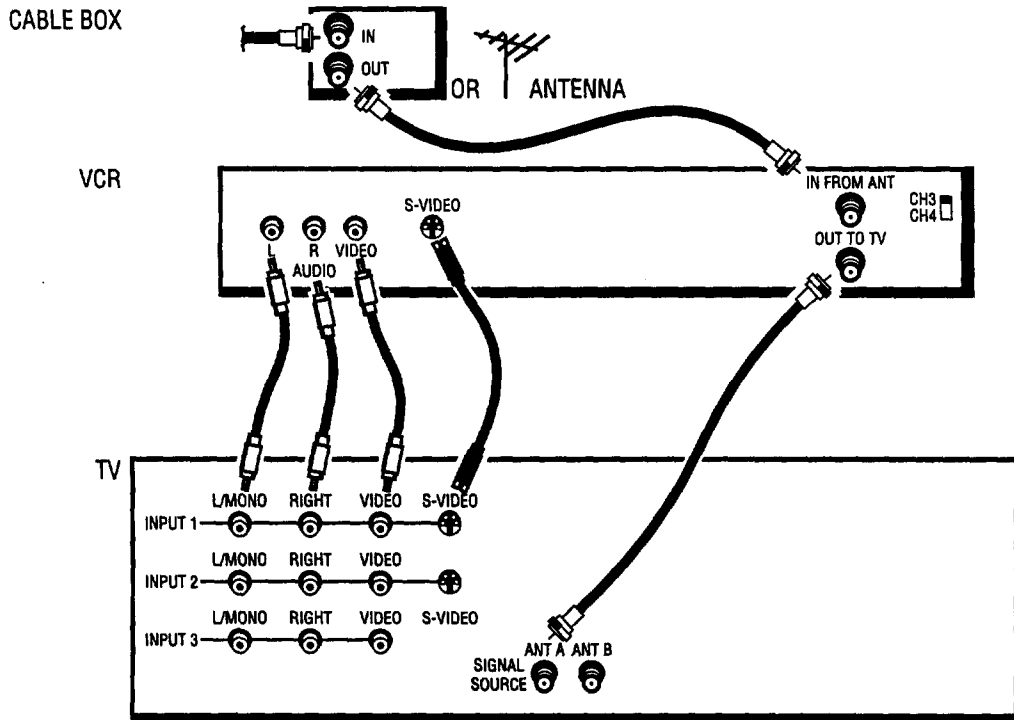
CABLE BOX

IN

OUT

OR ANTENNA

VCR

IN FROM ANT

CH3
CH4

OUT TO TV

L R VIDEO
AUDIO

S-VIDEO

TV

INPUT 1 L/MONO RIGHT VIDEO S-VIDEO

INPUT 2 L/MONO RIGHT VIDEO

INPUT 3 L/MONO RIGHT VIDEO S-VIDEO

SIGNAL SOURCE

ANT A ANT B